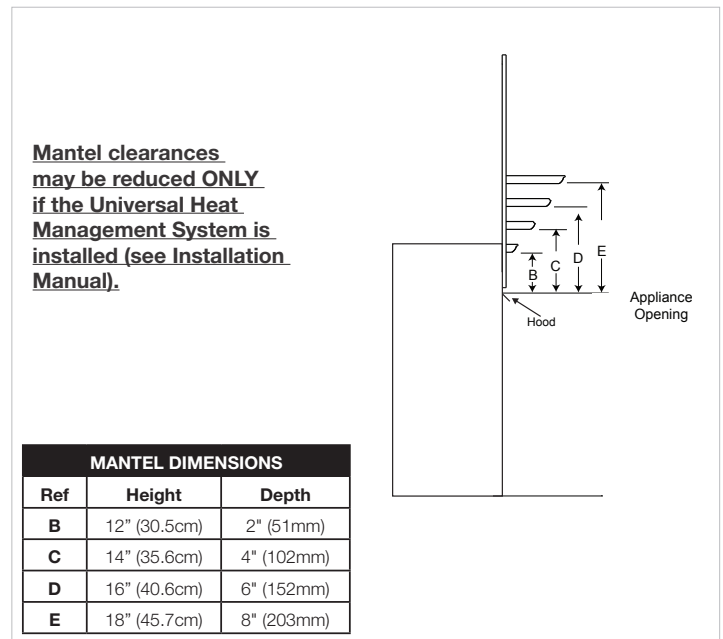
Mantel clearances may be reduced ONLY if the Universal Heat Management System is installed (see Installation Manual).

B C D E

Hood

Appliance Opening

| MANTEL DIMENSIONS | | |
|---|---|---|
| Ref | Height | Depth |
| B | 12" (30.5cm) | 2" (51mm) |
| C | 14" (35.6cm) | 4" (102mm) |
| D | 16" (40.6cm) | 6" (152mm) |
| E | 18" (45.7cm) | 8" (203mm) |